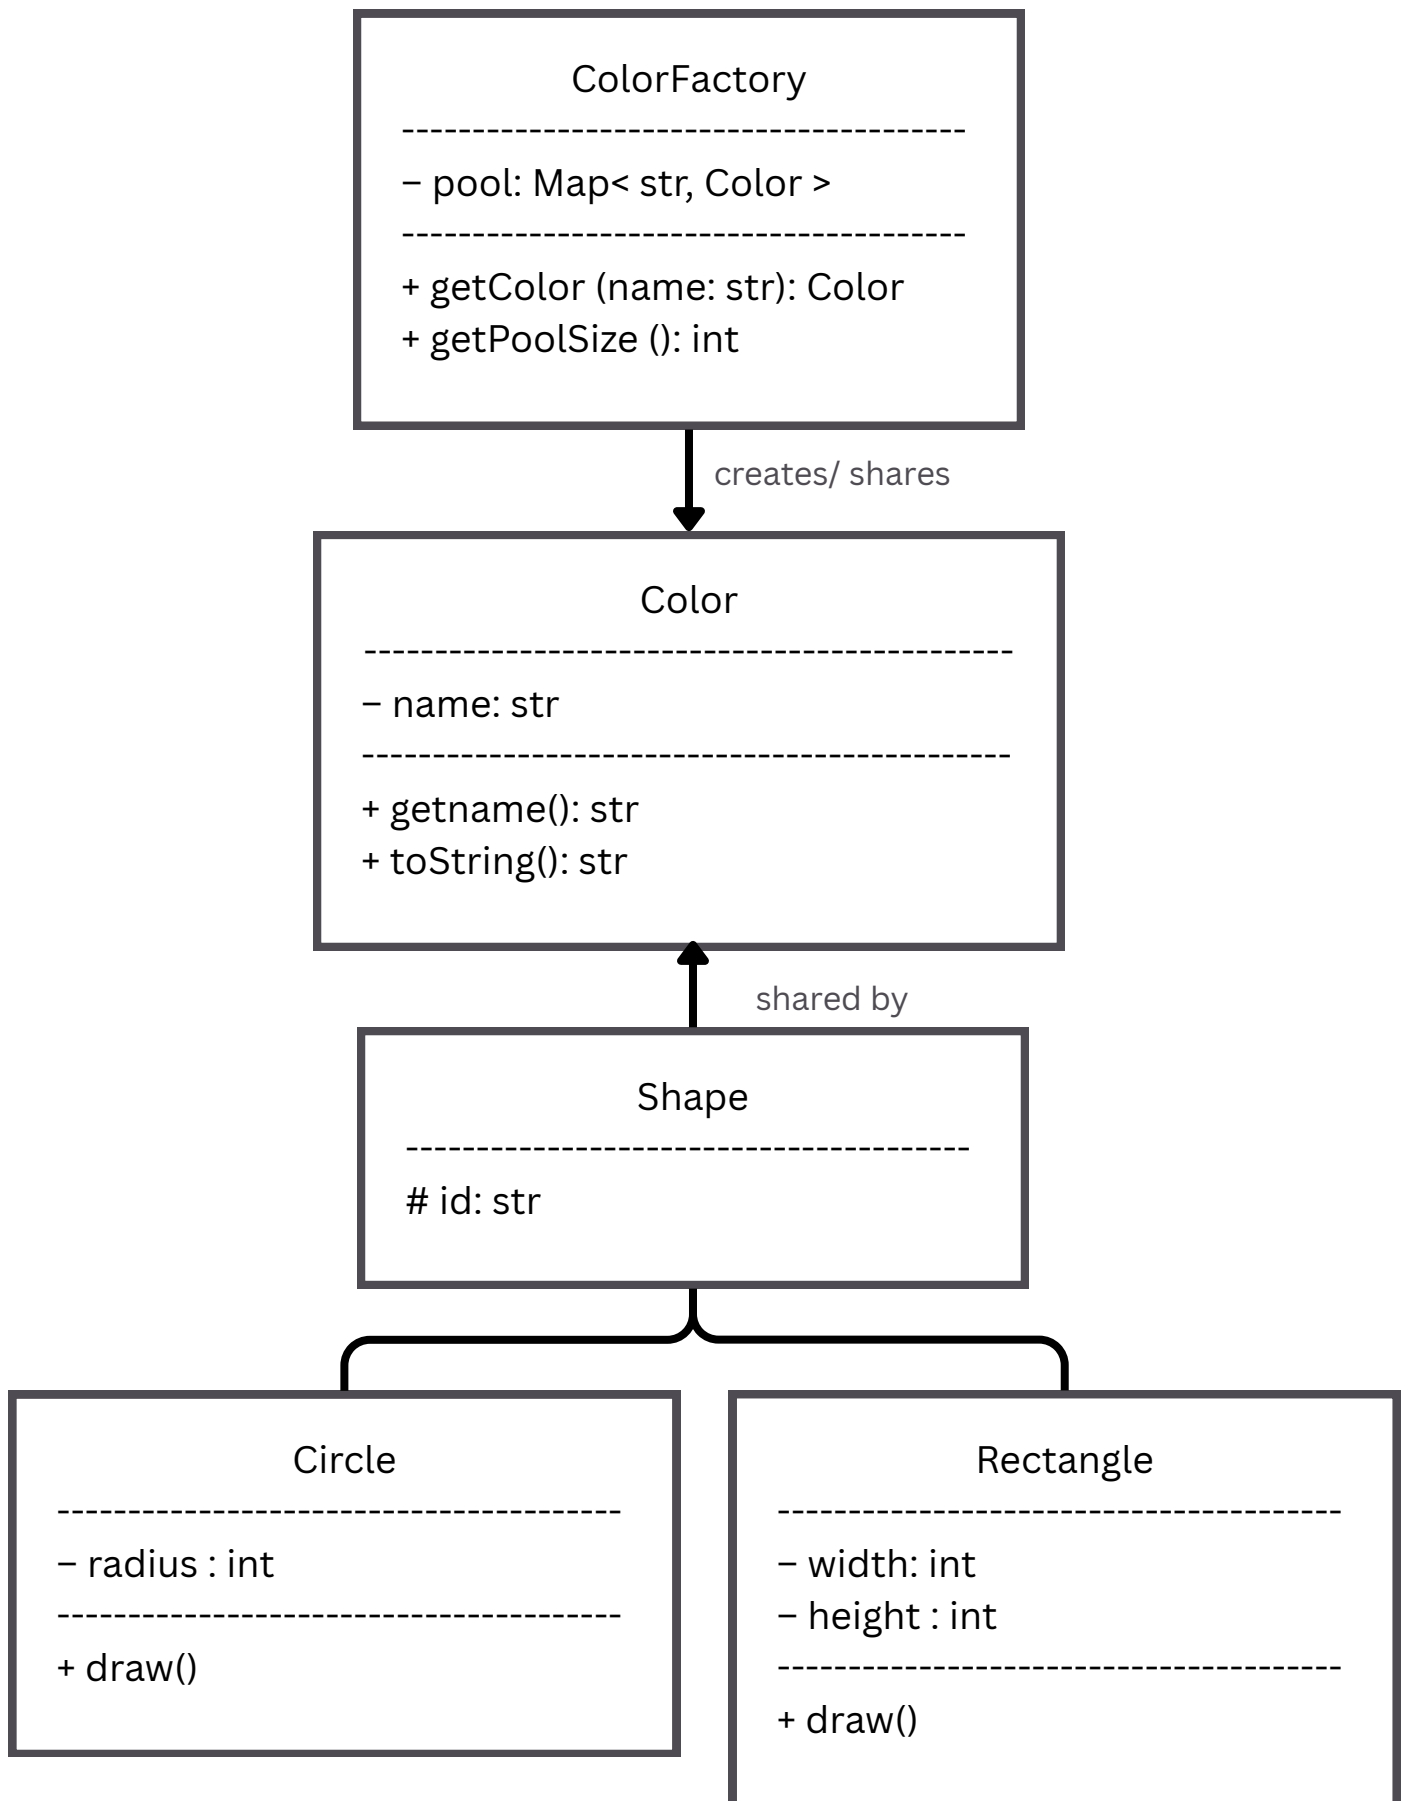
ColorFactory

---------------------------------------

− pool: Map< str, Color >

---------------------------------------

+ getColor (name: str): Color
+ getPoolSize (): int

creates/ shares

Color

---------------------------------------------

− name: str

---------------------------------------------

+ getname(): str
+ toString(): str

shared by

Shape

---------------------------------------

# id: str

Circle

---------------------------------------

− radius : int

---------------------------------------

+ draw()

Rectangle

---------------------------------------

− width: int
− height : int

---------------------------------------

+ draw()